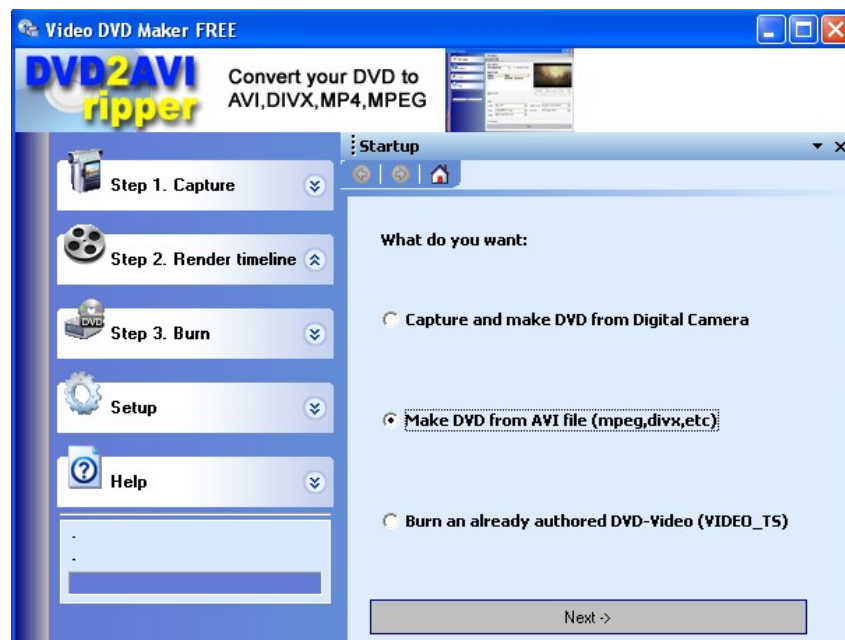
Video DVD Maker FREE

DVD2AVI ripper

Convert your DVD to AVI,DIVX,MP4,MPEG

Startup

Step 1. Capture

Step 2. Render timeline

Step 3. Burn

Setup

Help

What do you want:

Capture and make DVD from Digital Camera

Make DVD from AVI file (mpeg,divx,etc)

Burn an already authored DVD-Video (VIDEO_TS)

Next ->